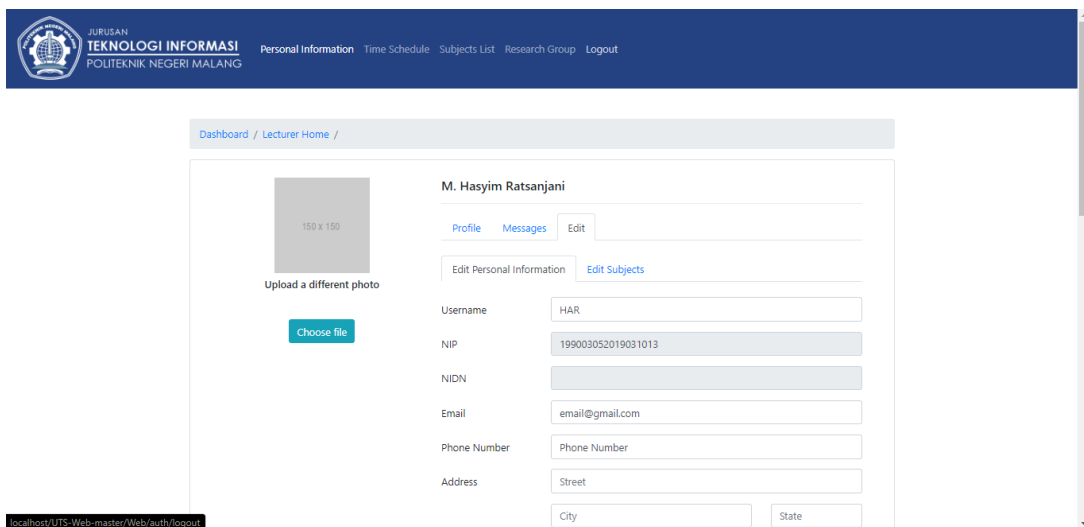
JURUSAN
TEKNOLOGI INFORMASI
POLITEKNIK NEGERI MALANG

Personal Information Time Schedule Subjects List Research Group Logout

Dashboard / Lecturer Home /

150 x 150

Upload a different photo

Choose file

M. Hasyim Ratsanjani

Profile Messages Edit

Edit Personal Information Edit Subjects

Username HAR

NIP 199003052019031013

NIDN

Email email@gmail.com

Phone Number Phone Number

Address Street

City State

localhost/UTS-Web-master/Web/auth/logout